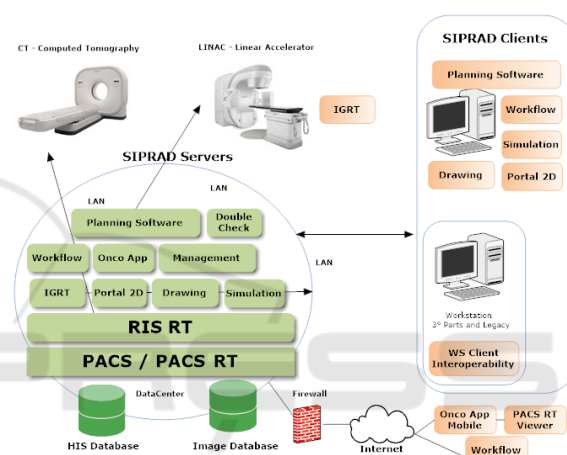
CT - Computed Tomography

LINAC - Linear Accelerator

IGRT

SIPRAD Clients

Planning Software

Workflow

Simulation

Drawing

Portal 2D

SIPRAD Servers

LAN

LAN

Planning Software

Double Check

Workflow

Onco App

Management

LAN

IGRT

Portal 2D

Drawing

Simulation

RIS RT

PACS / PACS RT

Workstation
3° Parts and Legacy

WS Client Interoperability

DataCenter

Firewall

HIS Database

Image Database

Internet

Onco App Mobile

PACS RT Viewer

Workflow